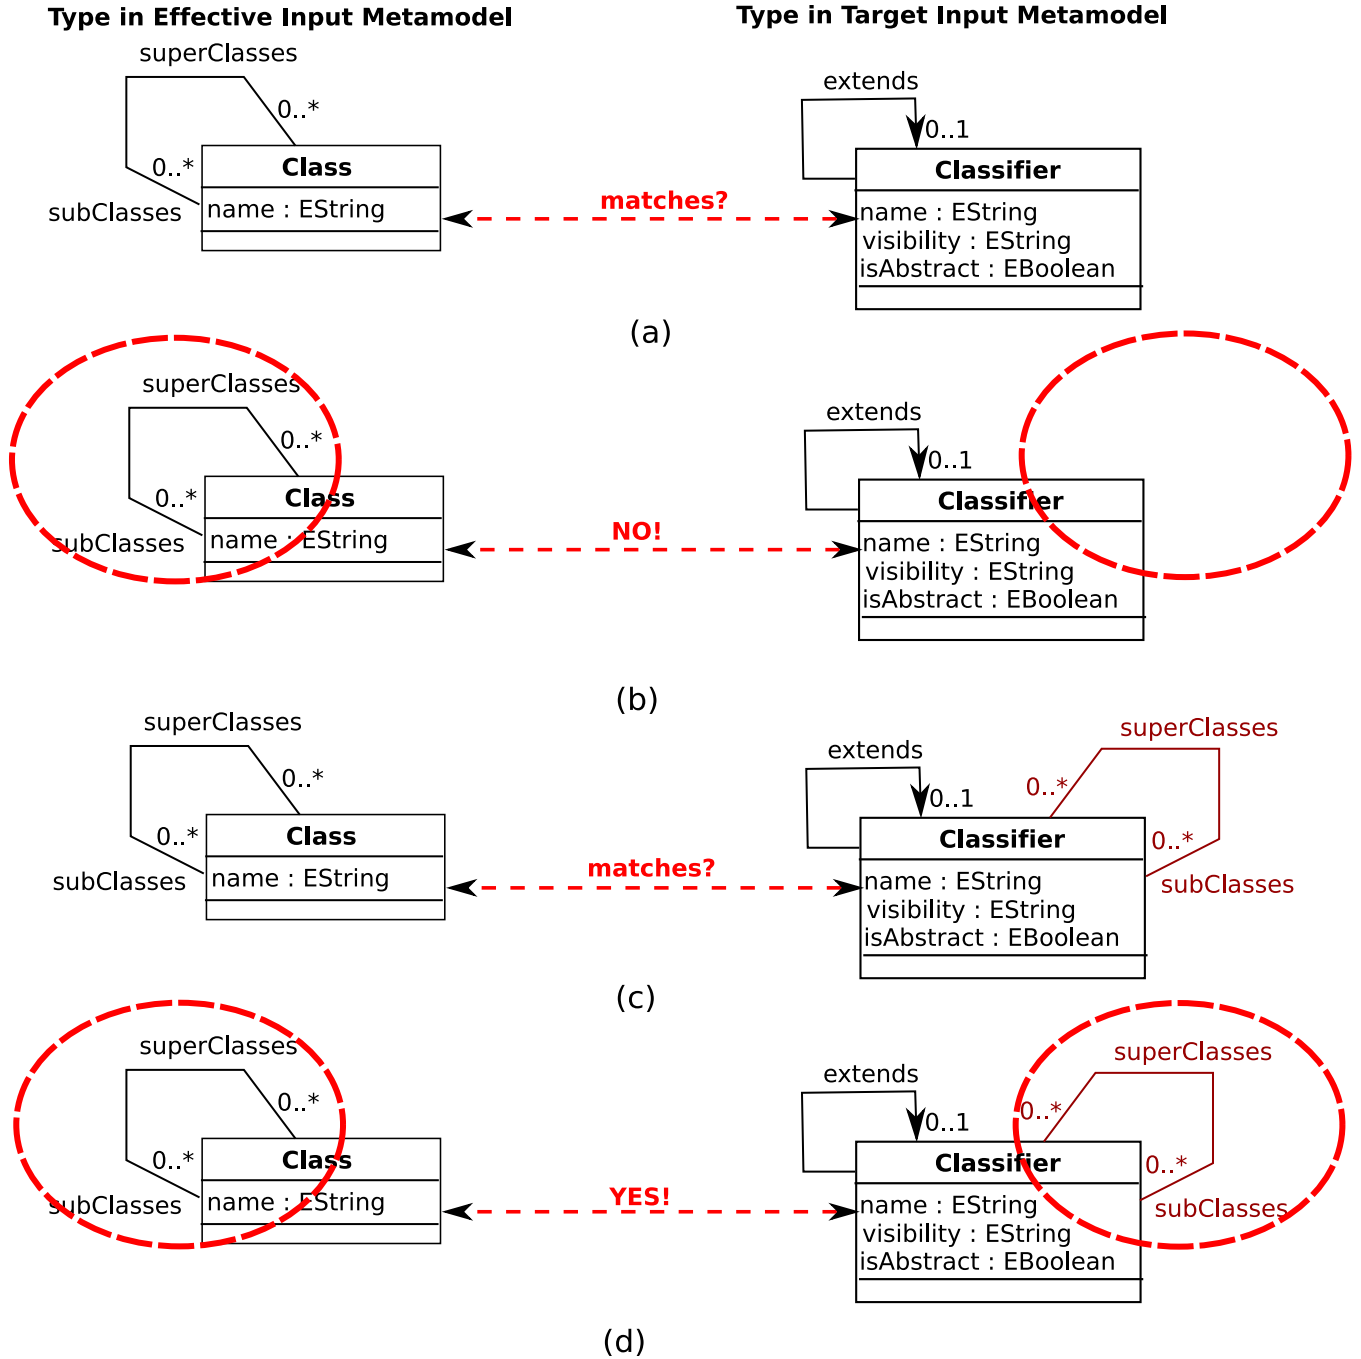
Type in Effective Input Metamodel

Type in Target Input Metamodel

superClasses
0..*
0..*
subClasses
Class
name : EString

extends
0..1
Classifier
name : EString
visibility : EString
isAbstract : EBoolean

matches?

(a)

superClasses
0..*
0..*
subClasses
Class
name : EString

extends
0..1
Classifier
name : EString
visibility : EString
isAbstract : EBoolean

NO!

(b)

superClasses
0..*
0..*
subClasses
Class
name : EString

extends
0..1
Classifier
name : EString
visibility : EString
isAbstract : EBoolean
superClasses
0..*
0..*
subClasses

matches?

(c)

superClasses
0..*
0..*
subClasses
Class
name : EString

extends
0..1
Classifier
name : EString
visibility : EString
isAbstract : EBoolean
superClasses
0..*
0..*
subClasses

YES!

(d)